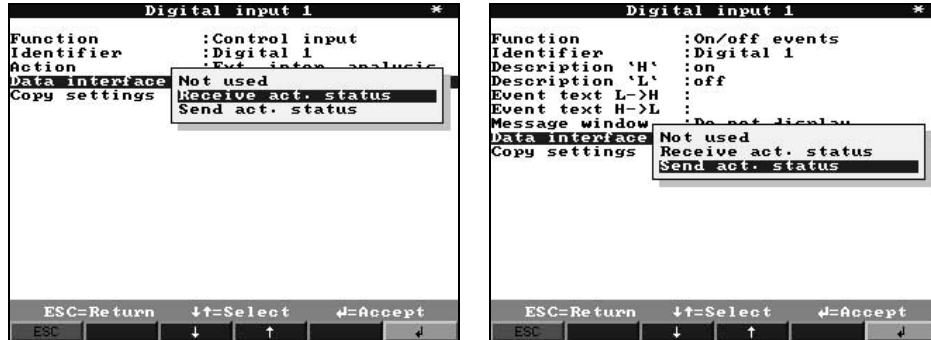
Digital input 1 *

Function :Control input
Identifier :Digital 1
Action :Ext. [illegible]
Data interface
Copy settings

Not used
Receive act. status
Send act. status

ESC=Return ↓↑=Select ↵=Accept

ESC ↓ ↑ ↵

Digital input 1 *

Function :On/off events
Identifier :Digital 1
Description 'H' :on
Description 'L' :off
Event text L->H :
Event text H->L :
Message window :Do not display
Data interface
Copy settings

Not used
Receive act. status
Send act. status

ESC=Return ↓↑=Select ↵=Accept

ESC ↓ ↑ ↵